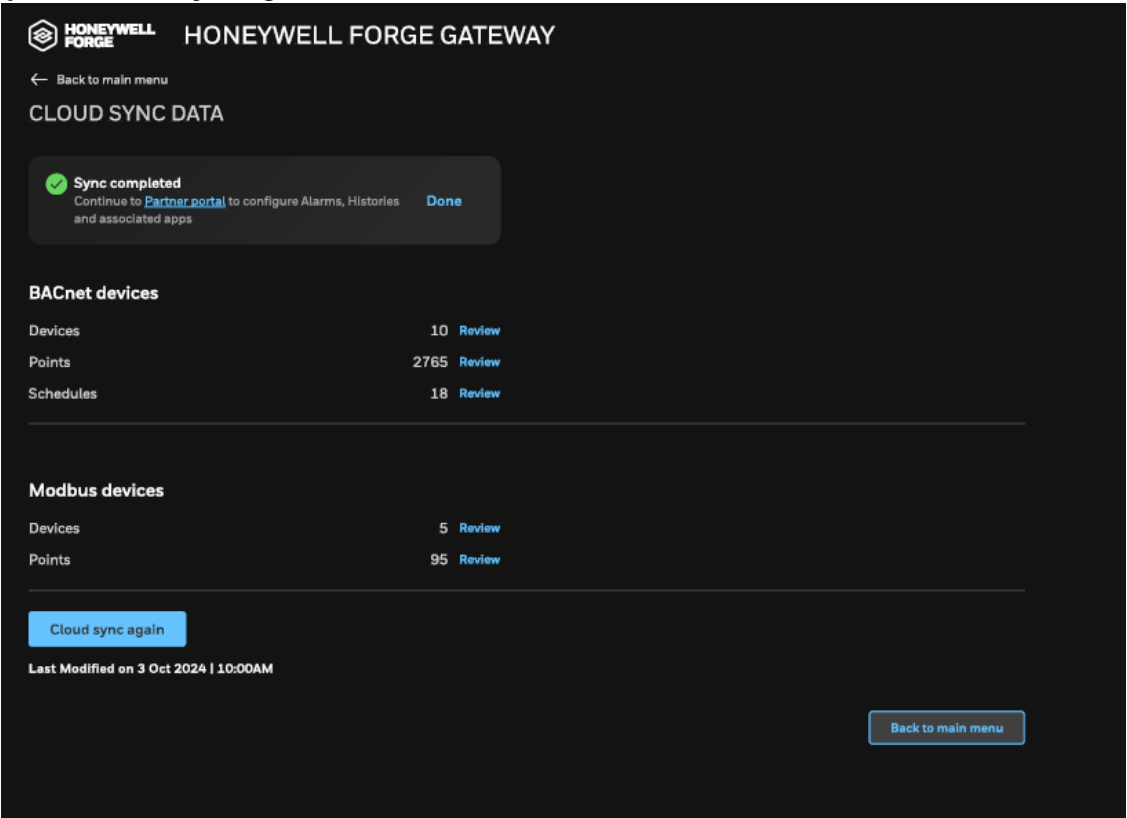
HONEYWELL FORGE HONEYWELL FORGE GATEWAY

← Back to main menu

CLOUD SYNC DATA

Sync completed
Continue to Partner portal to configure Alarms, Histories and associated apps
Done

BACnet devices

| | | |
|---|---|---|
| Devices | 10 | Review |
| Points | 2765 | Review |
| Schedules | 18 | Review |

Modbus devices

| | | |
|---|---|---|
| Devices | 5 | Review |
| Points | 95 | Review |

Cloud sync again

Last Modified on 3 Oct 2024 | 10:00AM

Back to main menu